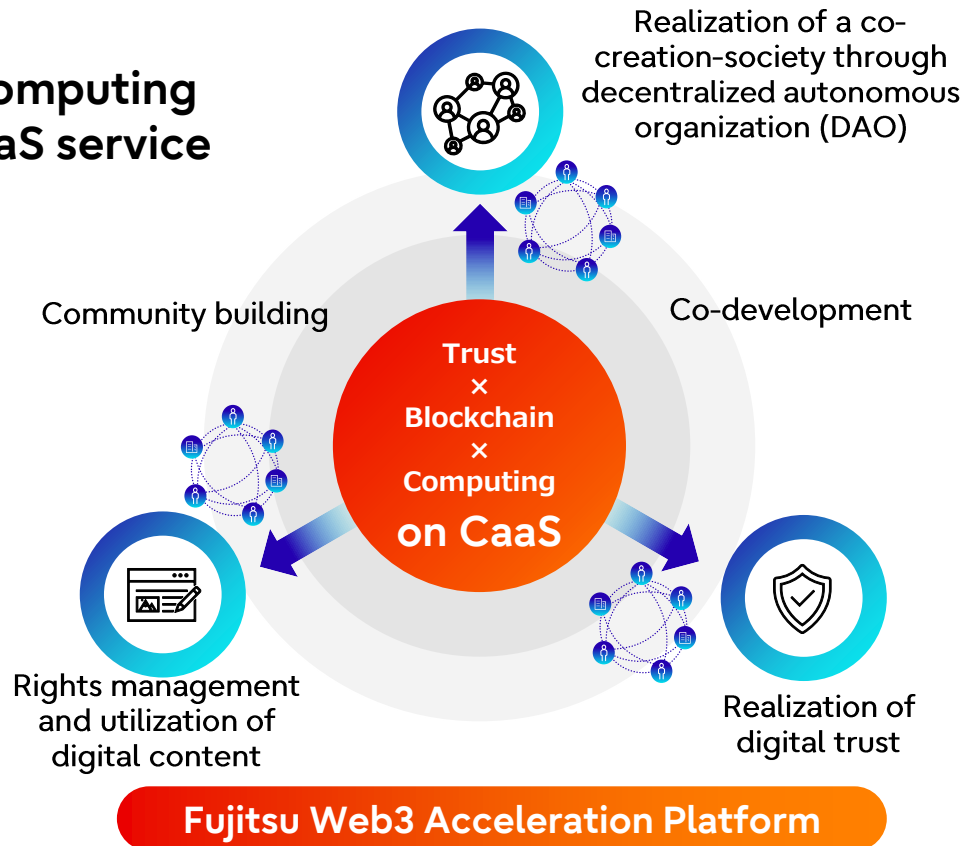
omputing
aS service

Realization of a co-creation-society through decentralized autonomous organization (DAO)

Community building

Co-development

Trust
×
Blockchain
×
Computing
on CaaS

Rights management and utilization of digital content

Realization of digital trust

Fujitsu Web3 Acceleration Platform